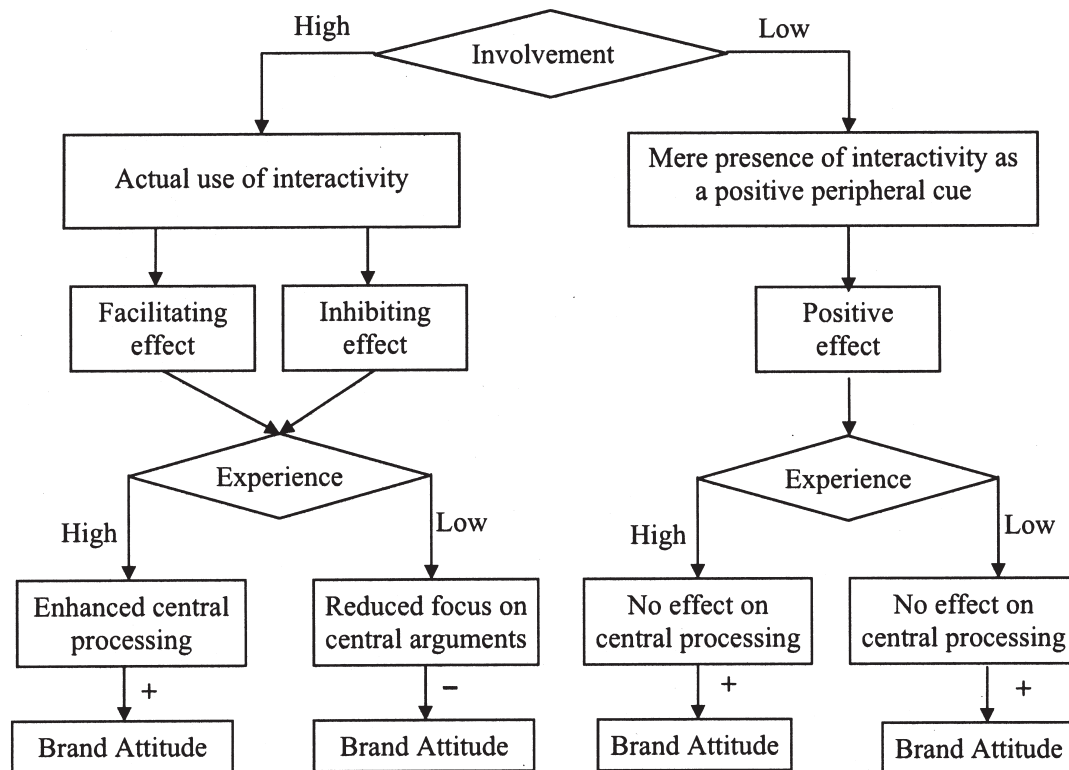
High
Involvement
Low

Actual use of interactivity

Mere presence of interactivity as a positive peripheral cue

Facilitating effect

Inhibiting effect

Positive effect

Experience

High

Low

Enhanced central processing

+

Brand Attitude

Reduced focus on central arguments

−

Brand Attitude

Experience

High

Low

No effect on central processing

+

Brand Attitude

No effect on central processing

+

Brand Attitude